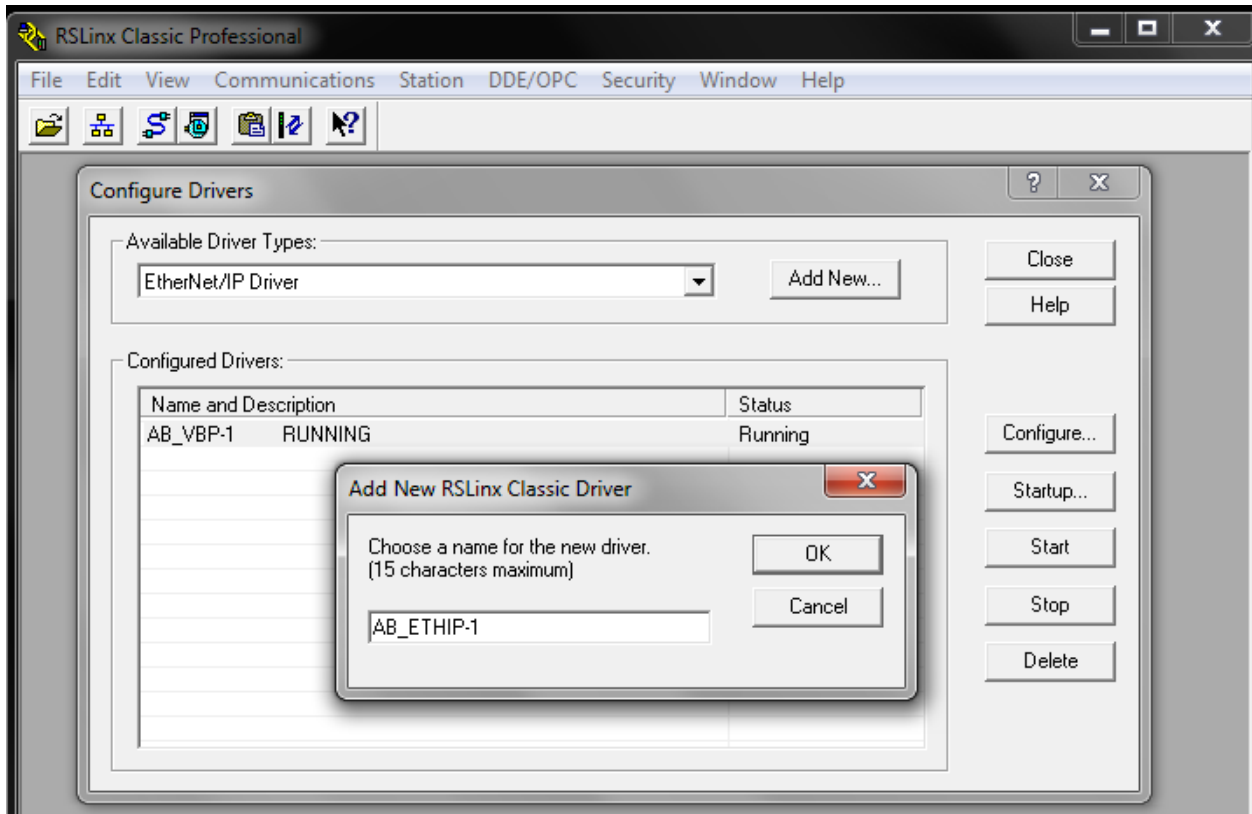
RSLinx Classic Professional

File Edit View Communications Station DDE/OPC Security Window Help

Configure Drivers

Available Driver Types:

EtherNet/IP Driver

Add New...

Close

Help

Configured Drivers:

| Name and Description | Status |
|---|---|
| AB_VBP-1 RUNNING | Running |

Configure...

Startup...

Start

Stop

Delete

Add New RSLinx Classic Driver

Choose a name for the new driver.
(15 characters maximum)

AB_ETHIP-1

OK

Cancel